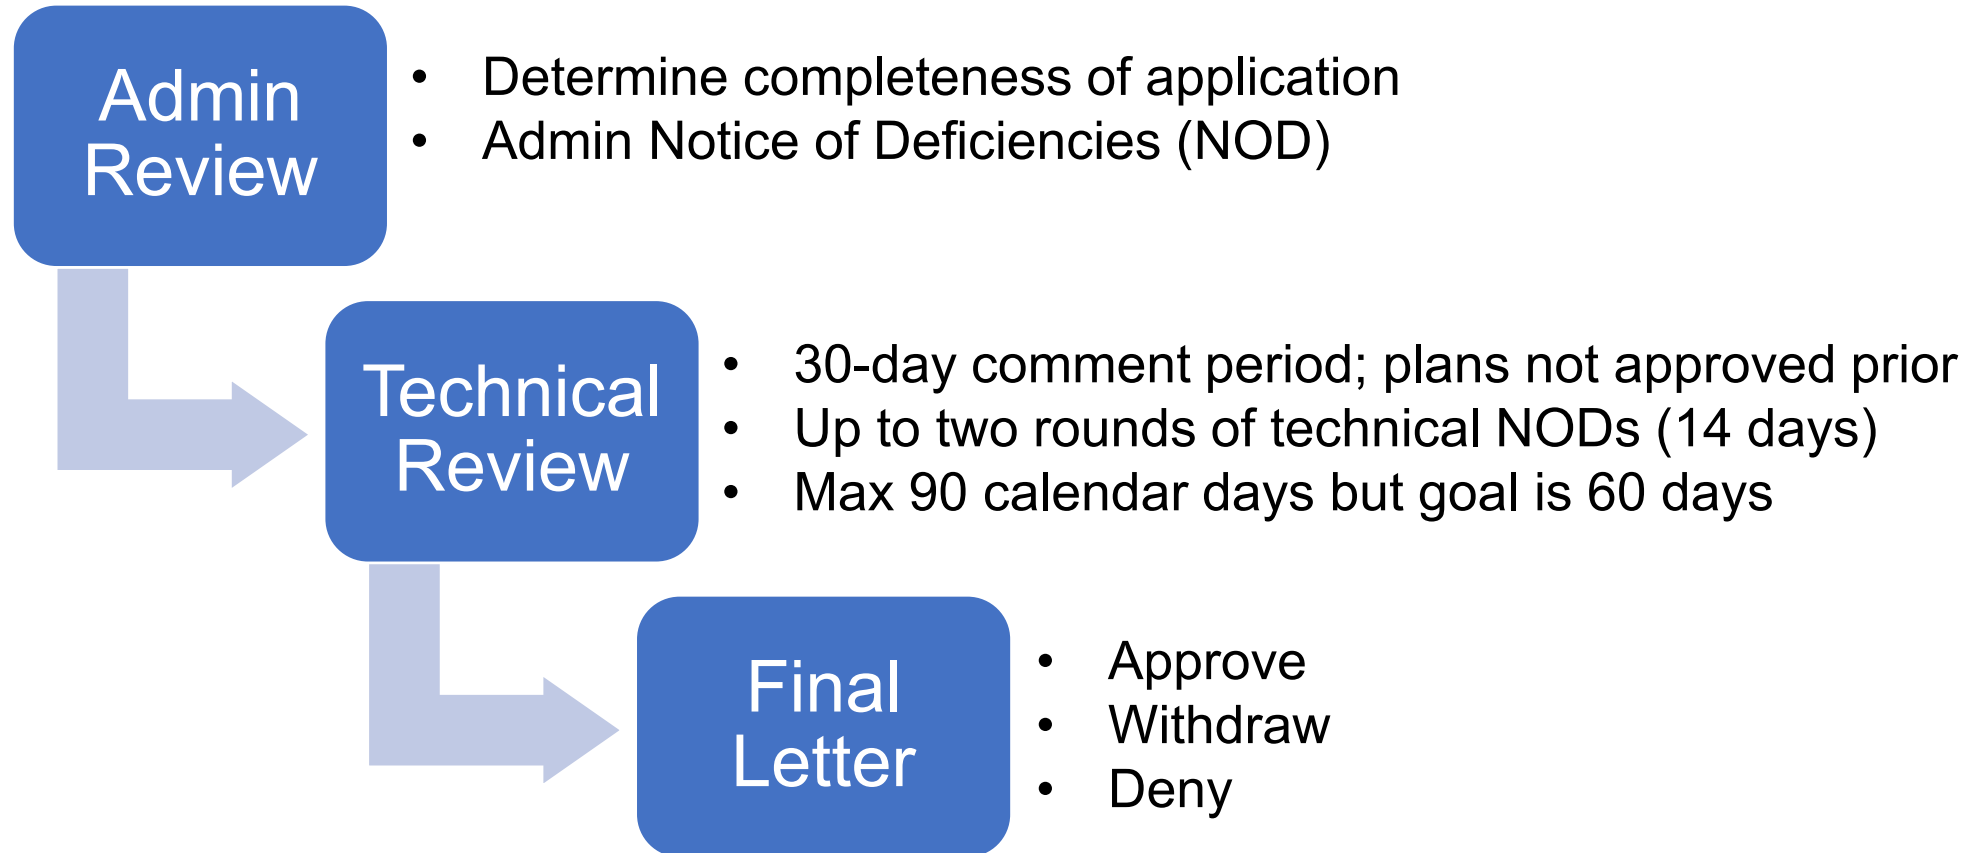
Admin Review

- Determine completeness of application
- Admin Notice of Deficiencies (NOD)

Technical Review

- 30-day comment period; plans not approved prior
- Up to two rounds of technical NODs (14 days)
- Max 90 calendar days but goal is 60 days

Final Letter

- Approve
- Withdraw
- Deny